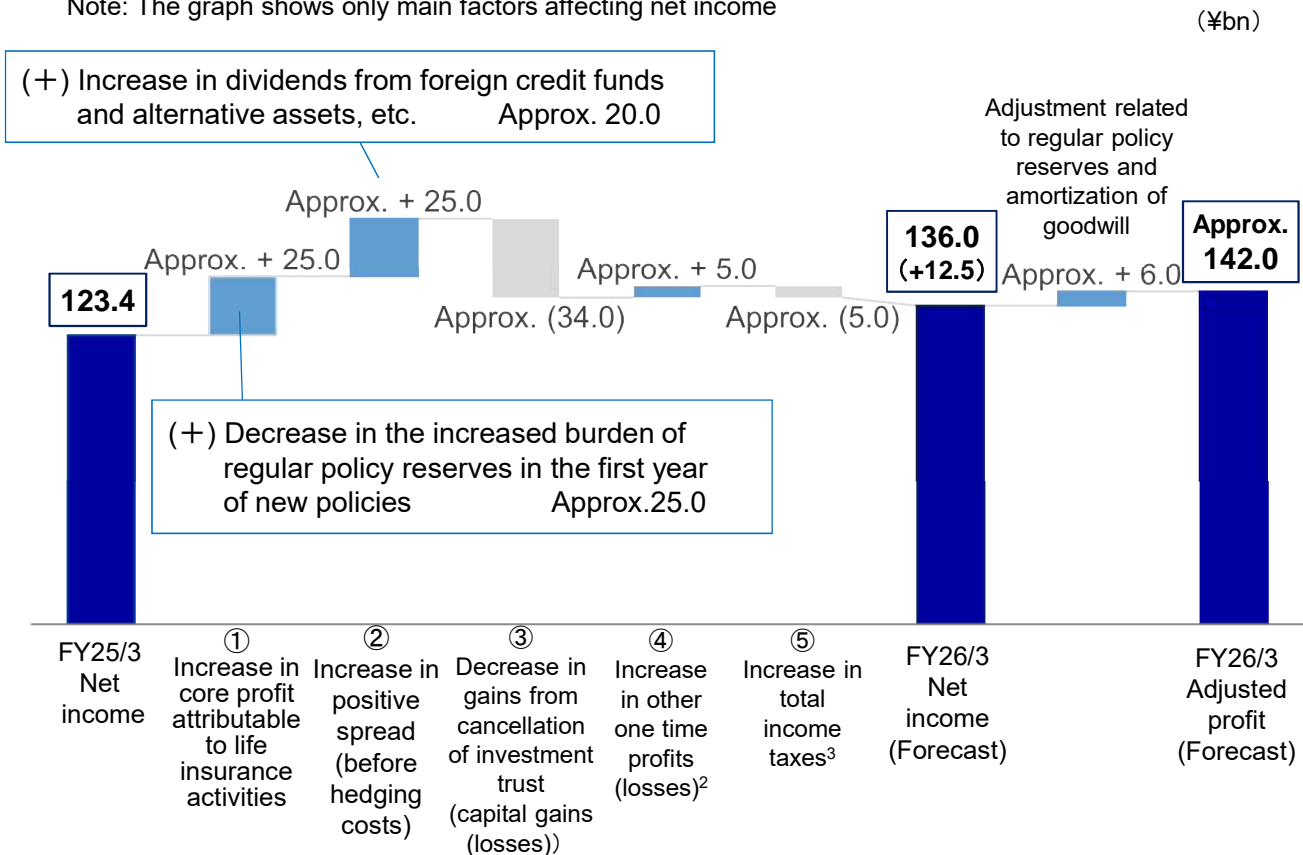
Note: The graph shows only main factors affecting net income

(¥bn)

(＋) Increase in dividends from foreign credit funds and alternative assets, etc. Approx. 20.0

Adjustment related to regular policy reserves and amortization of goodwill

Approx. + 25.0

Approx. + 25.0

Approx. + 5.0

136.0 (+12.5)

Approx. 142.0

123.4

Approx. (34.0)

Approx. (5.0)

Approx. + 6.0

(＋) Decrease in the increased burden of regular policy reserves in the first year of new policies Approx.25.0

FY25/3 Net income

① Increase in core profit attributable to life insurance activities

② Increase in positive spread (before hedging costs)

③ Decrease in gains from cancellation of investment trust (capital gains (losses))

④ Increase in other one time profits (losses)$^2$

⑤ Increase in total income taxes$^3$

FY26/3 Net income (Forecast)

FY26/3 Adjusted profit (Forecast)